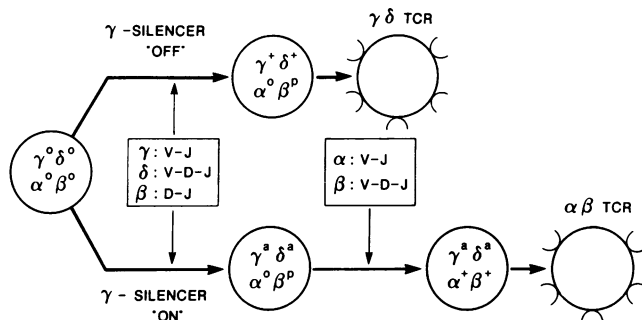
$\gamma$ -SILENCER "OFF"

$\gamma\delta$ TCR

$\gamma^+ \delta^+$
$\alpha^o \beta^p$

$\gamma^o \delta^o$
$\alpha^o \beta^o$

$\gamma$ : V-J
$\delta$ : V-D-J
$\beta$ : D-J

$\alpha$ : V-J
$\beta$ : V-D-J

$\alpha\beta$ TCR

$\gamma^a \delta^a$
$\alpha^o \beta^p$

$\gamma^a \delta^a$
$\alpha^+ \beta^+$

$\gamma$ - SILENCER "ON"